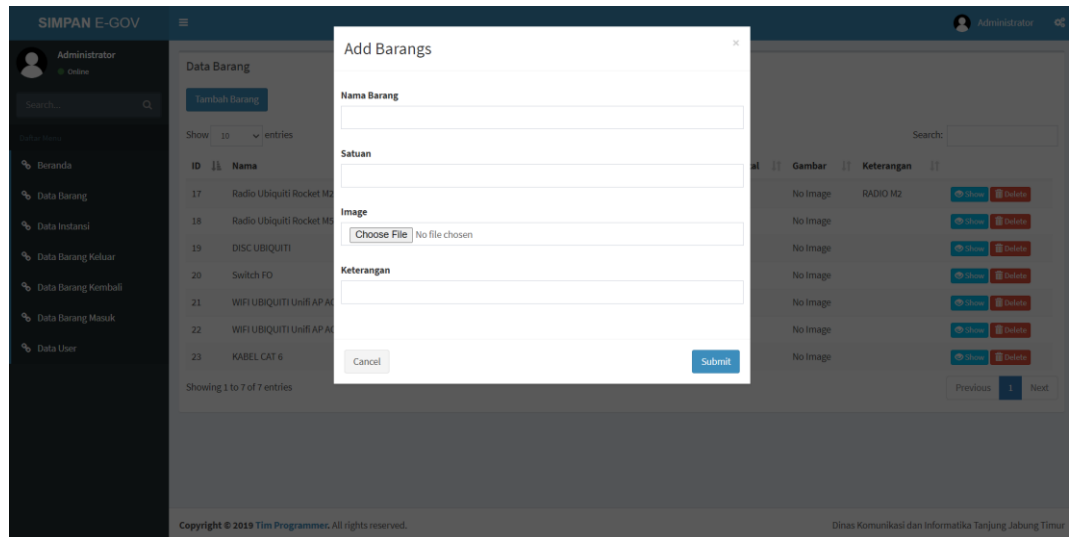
SIMPAN E-GOV

Administrator

Administrator
Online

Search...

Daftar Menu

Beranda
Data Barang
Data Instansi
Data Barang Keluar
Data Barang Kembali
Data Barang Masuk
Data User

Data Barang

Tambah Barang

Show 10 entries

Search:

| ID | Nama | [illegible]al | Gambar | Keterangan | |
|---|---|---|---|---|---|
| 17 | Radio Ubiquiti Rocket M2 | | No Image | RADIO M2 | Show Delete |
| 18 | Radio Ubiquiti Rocket M5 | | No Image | | Show Delete |
| 19 | DISC UBIQUITI | | No Image | | Show Delete |
| 20 | Switch FO | | No Image | | Show Delete |
| 21 | WIFI UBIQUITI Unifi AP AC | | No Image | | Show Delete |
| 22 | WIFI UBIQUITI Unifi AP AC | | No Image | | Show Delete |
| 23 | KABEL CAT 6 | | No Image | | Show Delete |

Showing 1 to 7 of 7 entries

Previous 1 Next

Add Barangs

×

Nama Barang

Satuan

Image

Choose File No file chosen

Keterangan

Cancel

Submit

Copyright © 2019 Tim Programmer. All rights reserved.

Dinas Komunikasi dan Informatika Tanjung Jabung Timur